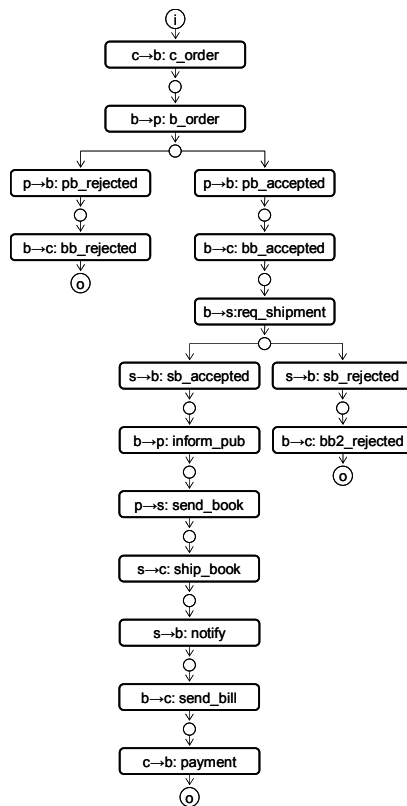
i

c→b: c_order

b→p: b_order

p→b: pb_rejected

b→c: bb_rejected

o

p→b: pb_accepted

b→c: bb_accepted

b→s:req_shipment

s→b: sb_accepted

b→p: inform_pub

p→s: send_book

s→c: ship_book

s→b: notify

b→c: send_bill

c→b: payment

o

s→b: sb_rejected

b→c: bb2_rejected

o